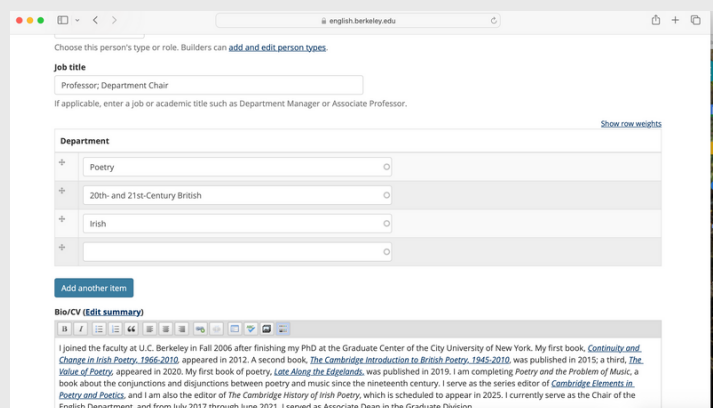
english.berkeley.edu

Choose this person's type or role. Builders can add and edit person types.

Job title

Professor; Department Chair

If applicable, enter a job or academic title such as Department Manager or Associate Professor.

Show row weights

| Department |
|---|
| Poetry |
| 20th- and 21st-Century British |
| Irish |
| |

Add another item

Bio/CV (Edit summary)

I joined the faculty at U.C. Berkeley in Fall 2006 after finishing my PhD at the Graduate Center of the City University of New York. My first book, Continuity and Change in Irish Poetry, 1966-2010, appeared in 2012. A second book, The Cambridge Introduction to British Poetry, 1945-2010, was published in 2015; a third, The Value of Poetry, appeared in 2020. My first book of poetry, Late Along the Edgelands, was published in 2019. I am completing Poetry and the Problem of Music, a book about the conjunctions and disjunctions between poetry and music since the nineteenth century. I serve as the series editor of Cambridge Elements in Poetry and Poetics, and I am also the editor of The Cambridge History of Irish Poetry, which is scheduled to appear in 2025. I currently serve as the Chair of the English Department, and from July 2017 through June 2021, I served as Associate Dean in the Graduate Division.